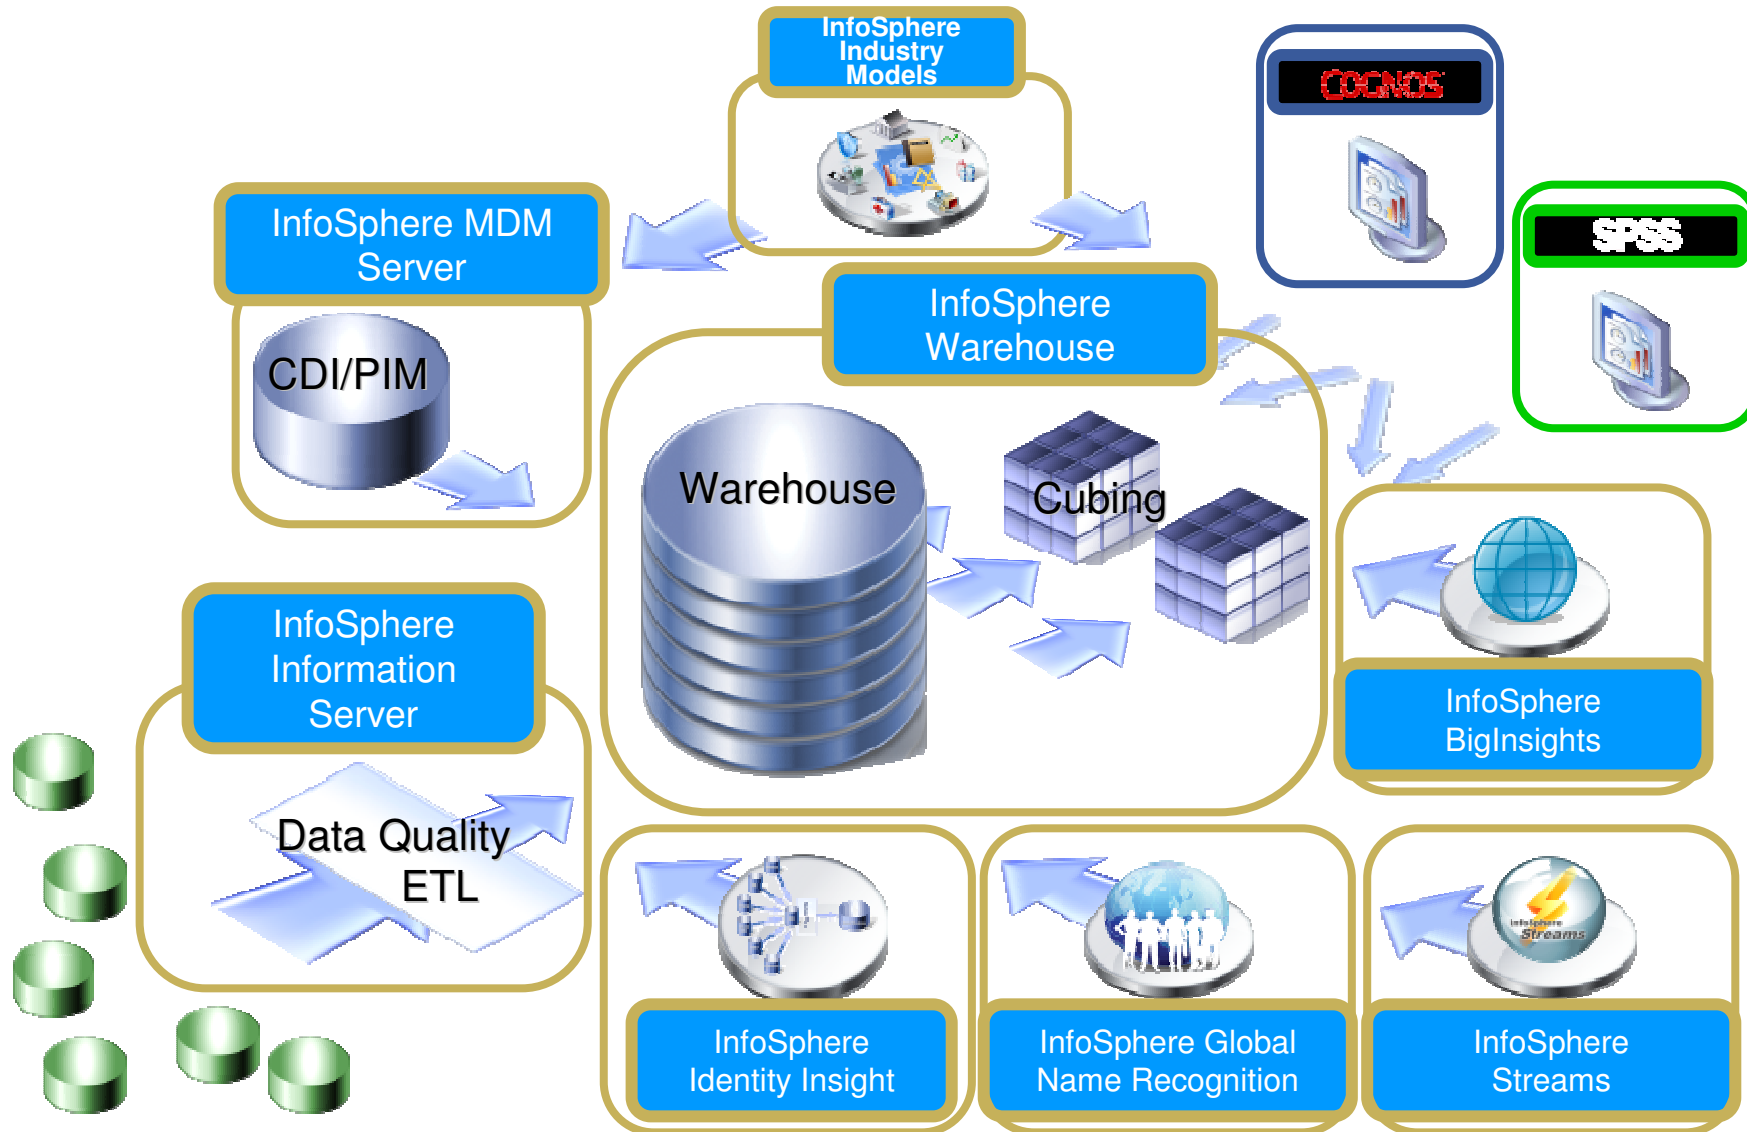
InfoSphere Industry Models

COGNOS

SPSS

InfoSphere MDM Server

CDI/PIM

InfoSphere Warehouse

Warehouse

Cubing

InfoSphere BigInsights

InfoSphere Information Server

Data Quality

ETL

InfoSphere Identity Insight

InfoSphere Global Name Recognition

InfoSphere Streams